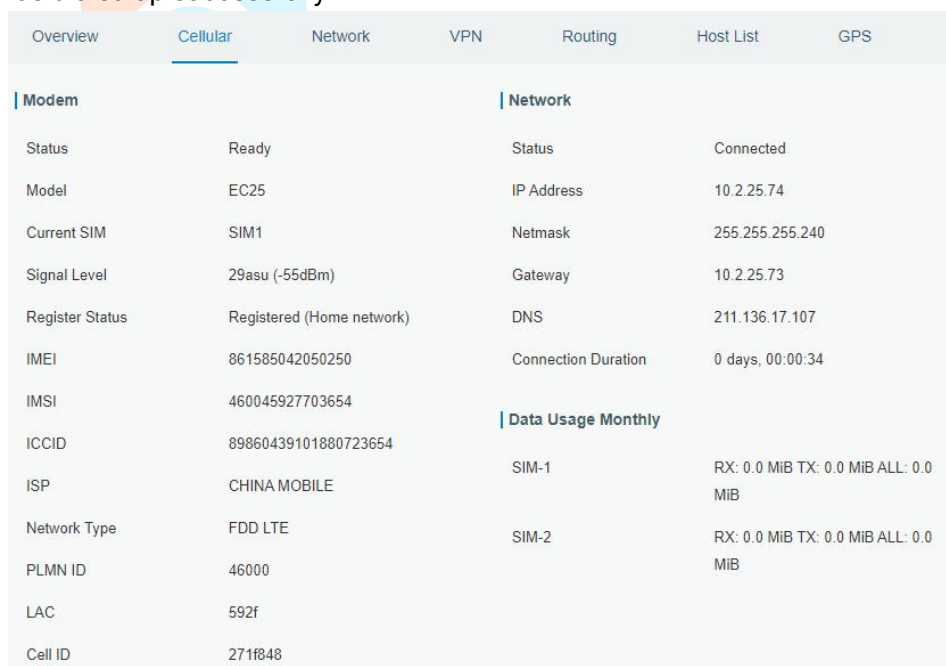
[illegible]

Overview Cellular Network VPN Routing Host List GPS

| Modem

| | |
|---|---|
| Status | Ready |
| Model | EC25 |
| Current SIM | SIM1 |
| Signal Level | 29asu (-55dBm) |
| Register Status | Registered (Home network) |
| IMEI | 861585042050250 |
| IMSI | 460045927703654 |
| ICCID | 89860439101880723654 |
| ISP | CHINA MOBILE |
| Network Type | FDD LTE |
| PLMN ID | 46000 |
| LAC | 592f |
| Cell ID | 271f848 |

| Network

| | |
|---|---|
| Status | Connected |
| IP Address | 10.2.25.74 |
| Netmask | 255.255.255.240 |
| Gateway | 10.2.25.73 |
| DNS | 211.136.17.107 |
| Connection Duration | 0 days, 00:00:34 |

| Data Usage Monthly

| | |
|---|---|
| SIM-1 | RX: 0.0 MiB TX: 0.0 MiB ALL: 0.0 MiB |
| SIM-2 | RX: 0.0 MiB TX: 0.0 MiB ALL: 0.0 MiB |